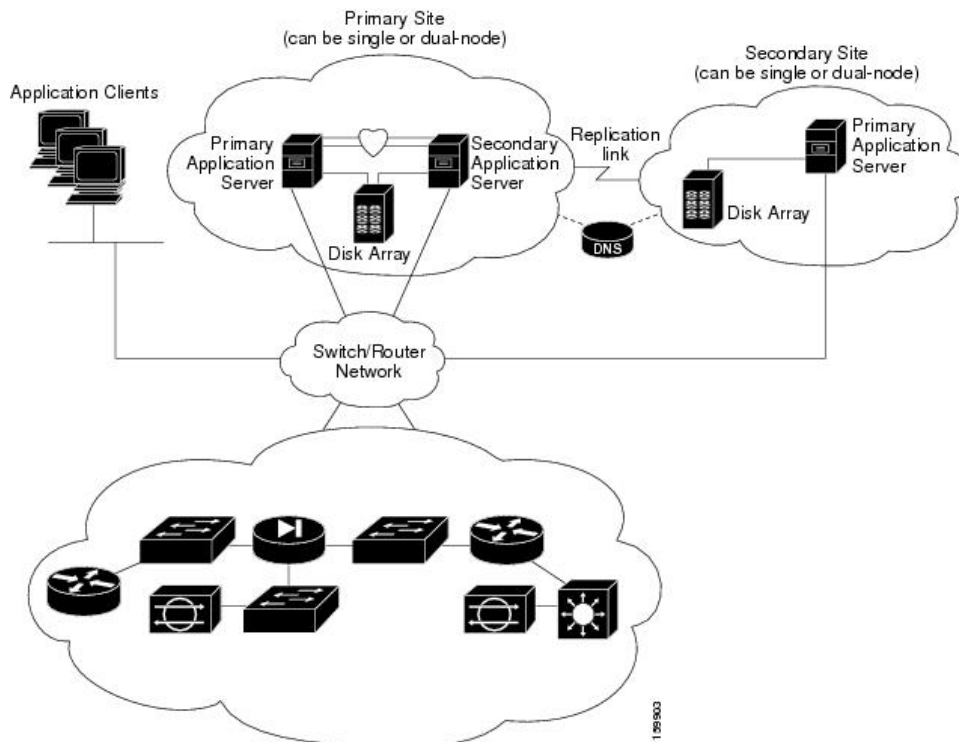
Primary Site
(can be single or dual-node)

Secondary Site
(can be single or dual-node)

Application Clients

Primary Application Server

Secondary Application Server

Replication link

Primary Application Server

Disk Array

Disk Array

DNS

Switch/Router Network

159903